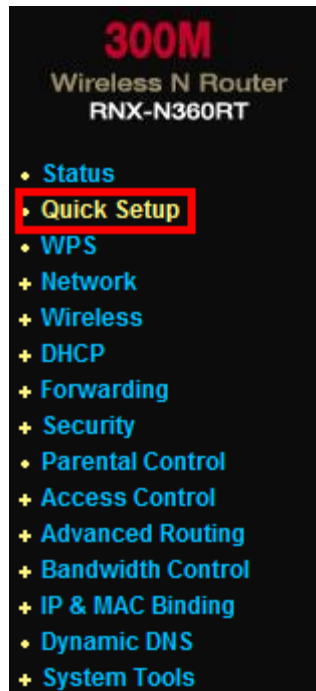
300M
Wireless N Router
RNX-N360RT

• Status
• Quick Setup
• WPS
+ Network
+ Wireless
+ DHCP
+ Forwarding
+ Security
• Parental Control
+ Access Control
+ Advanced Routing
+ Bandwidth Control
+ IP & MAC Binding
• Dynamic DNS
+ System Tools